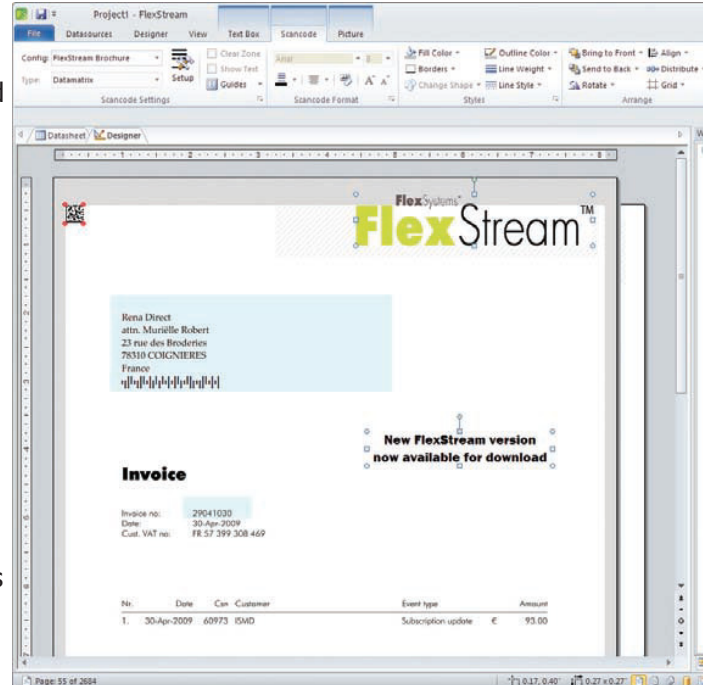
Project1 - FlexStream

File Datasources Designer View Text Box Scancode Picture

Config: FlexStream Brochure
Type: Datamatrix
Setup
Clear Zone
Show Text
Guides
Scancode Settings
Arial
8
Scancode Format
Fill Color
Borders
Change Shape
Outline Color
Line Weight
Line Style
Styles
Bring to Front
Send to Back
Rotate
Align
Distribute
Grid
Arrange

Datasheet Designer

FlexSystems
FlexStream™

Rena Direct
attn. Muriëlle Robert
23 rue des Broderies
78310 COIGNIERES
France

New FlexStream version now available for download

Invoice

Invoice no: 29041030
Date: 30-Apr-2009
Cust. VAT no: FR 57 399 308 469

| Nr. | Date | Csn | Customer | Event type | | Amount |
|---|---|---|---|---|---|---|
| 1. | 30-Apr-2009 | 60973 | ISMD | Subscription update | € | 93.00 |

Page: 55 of 2684
0.17, 0.40'
0.27 x 0.27'